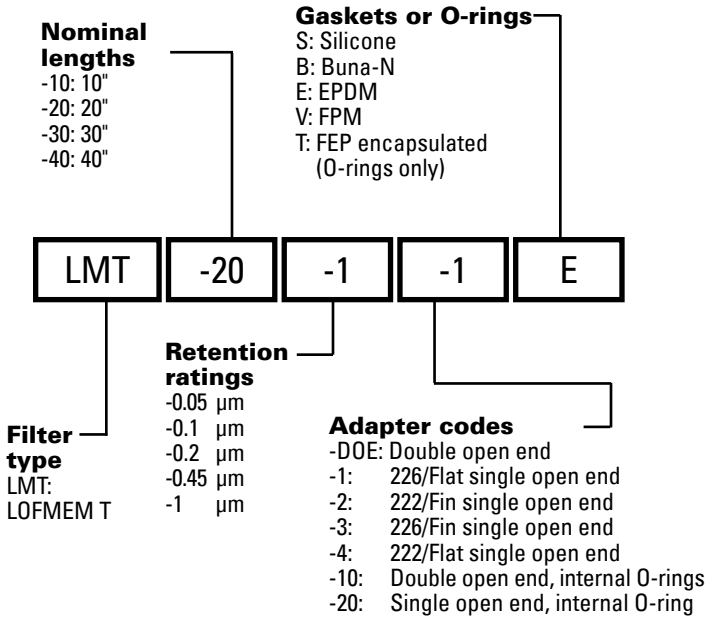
Nominal lengths
-10: 10"
-20: 20"
-30: 30"
-40: 40"

Gaskets or O-rings
S: Silicone
B: Buna-N
E: EPDM
V: FPM
T: FEP encapsulated (O-rings only)

LMT -20 -1 -1 E

Retention ratings
-0.05 µm
-0.1 µm
-0.2 µm
-0.45 µm
-1 µm

Filter type
LMT: LOFMEM T

Adapter codes
-DOE: Double open end
-1: 226/Flat single open end
-2: 222/Fin single open end
-3: 226/Fin single open end
-4: 222/Flat single open end
-10: Double open end, internal O-rings
-20: Single open end, internal O-ring